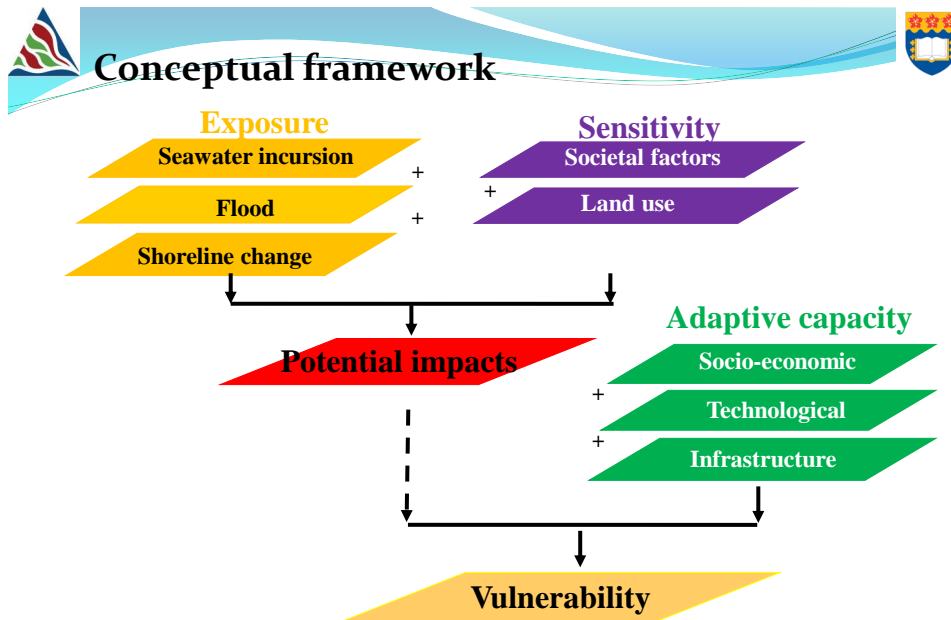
Conceptual framework

Exposure

Seawater incursion

+

Flood

+

Shoreline change

Sensitivity

Societal factors

+

Land use

Potential impacts

Adaptive capacity

Socio-economic

+

Technological

+

Infrastructure

Vulnerability